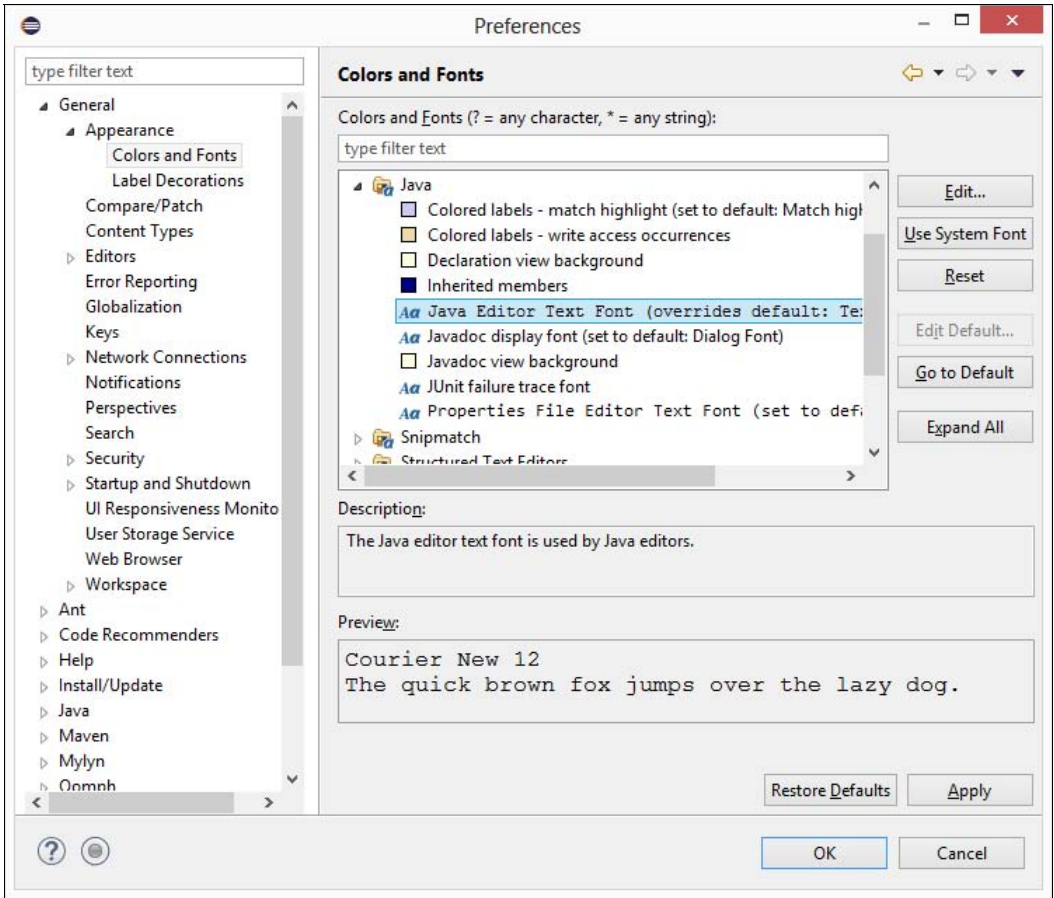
Preferences

type filter text

General
Appearance
Colors and Fonts
Label Decorations
Compare/Patch
Content Types
Editors
Error Reporting
Globalization
Keys
Network Connections
Notifications
Perspectives
Search
Security
Startup and Shutdown
UI Responsiveness Monito
User Storage Service
Web Browser
Workspace
Ant
Code Recommenders
Help
Install/Update
Java
Maven
Mylyn
Oomph

Colors and Fonts

Colors and Fonts (? = any character, * = any string):

type filter text

Java
Colored labels - match highlight (set to default: Match higl
Colored labels - write access occurrences
Declaration view background
Inherited members
Aa Java Editor Text Font (overrides default: Te:
Aa Javadoc display font (set to default: Dialog Font)
Javadoc view background
Aa JUnit failure trace font
Aa Properties File Editor Text Font (set to defi
Snipmatch
Structured Text Editors

Edit...
Use System Font
Reset
Edit Default...
Go to Default
Expand All

Description:

The Java editor text font is used by Java editors.

Preview:

Courier New 12
The quick brown fox jumps over the lazy dog.

Restore Defaults
Apply

OK
Cancel